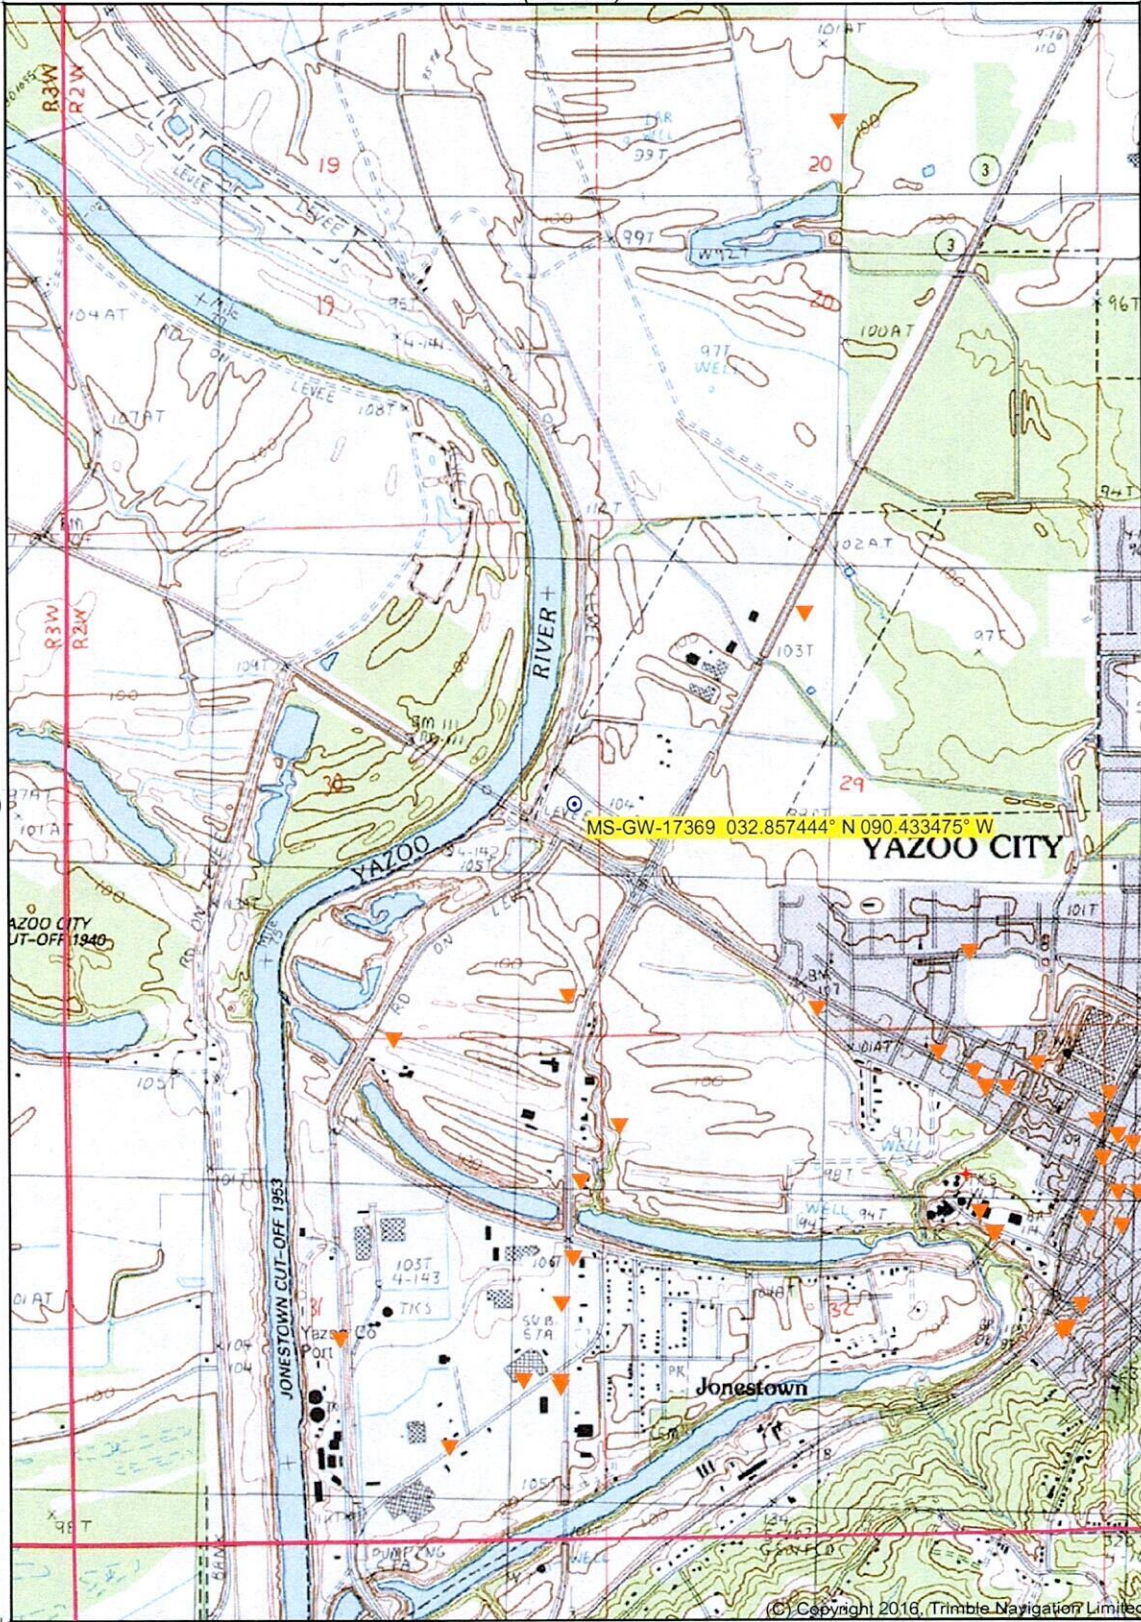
R3W
R2W
101AT
19
20
3
3
99T
WELL
99T
W-12T
20
19
96T
104AT
LEVEE
100AT
97T
WELL
107AT
108T
LEVEE
102AT
103T
97T
R3W
R2W
104T
100
BM 111
30
29
RIVER
YAZOO
104
105T
MS-GW-17369 032.857444° N 090.433475° W
YAZOO CITY
107AT
101AT
YAZOO CITY
CUT-OFF 1940
100
101T
105T
100
101AT
97T
WELL
98T
94T
WELL
106T
103T
4-143
TKS
Yazoo Co
Port
31
32
SUB
STA
JONESTOWN CUT-OFF 1953
104
104
Jonestown
98T
105T
PUMPING
WELL
(C) Copyright 2016, Trimble Navigation Limited